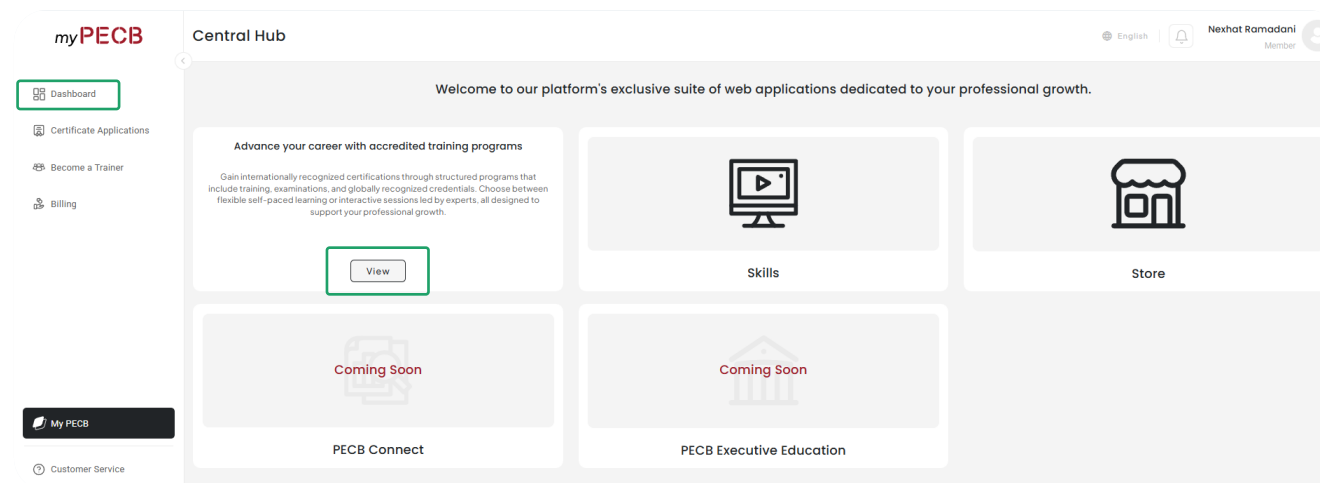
myPECB

Dashboard

Certificate Applications

Become a Trainer

Billing

My PECB

Customer Service

Central Hub

English

Nexhat Ramadani
Member

Welcome to our platform's exclusive suite of web applications dedicated to your professional growth.

Advance your career with accredited training programs

Gain internationally recognized certifications through structured programs that include training, examinations, and globally recognized credentials. Choose between flexible self-paced learning or interactive sessions led by experts, all designed to support your professional growth.

View

Skills

Store

Coming Soon

PECB Connect

Coming Soon

PECB Executive Education